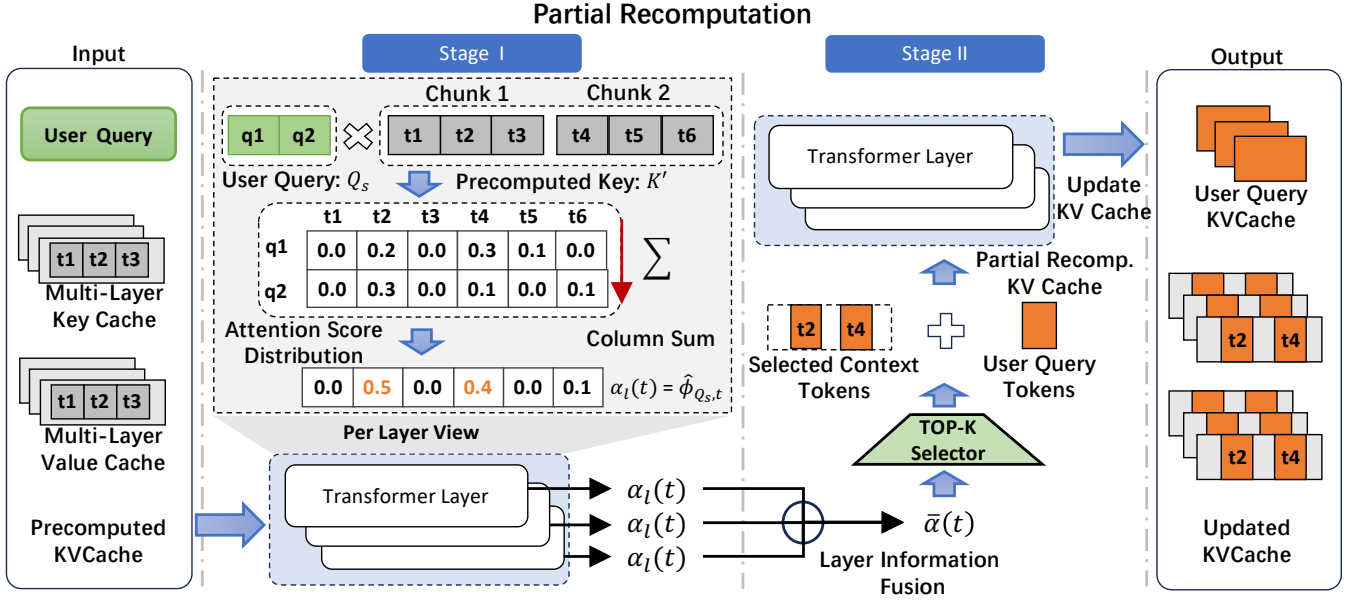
Partial Recomputation

Input

User Query

t1 t2 t3

Multi-Layer Key Cache

t1 t2 t3

Multi-Layer Value Cache

Precomputed KVCache

Stage I

Chunk 1 Chunk 2

q1 q2

t1 t2 t3 t4 t5 t6

User Query: $Q_s$ Precomputed Key: $K'$

| | t1 | t2 | t3 | t4 | t5 | t6 |
|---|---|---|---|---|---|---|
| q1 | 0.0 | 0.2 | 0.0 | 0.3 | 0.1 | 0.0 |
| q2 | 0.0 | 0.3 | 0.0 | 0.1 | 0.0 | 0.1 |

$\sum$

Attention Score Distribution

Column Sum

| 0.0 | 0.5 | 0.0 | 0.4 | 0.0 | 0.1 |
|---|---|---|---|---|---|

$\alpha_l(t) = \hat{\phi}_{Q_s,t}$

Per Layer View

Transformer Layer

$\alpha_l(t)$
$\alpha_l(t)$
$\alpha_l(t)$

$\bar{\alpha}(t)$

Layer Information Fusion

Stage II

Transformer Layer

Update KV Cache

Partial Recomp. KV Cache

t2 t4

Selected Context Tokens

User Query Tokens

TOP-K Selector

Output

User Query KVCache

t2 t4

t2 t4

Updated KVCache